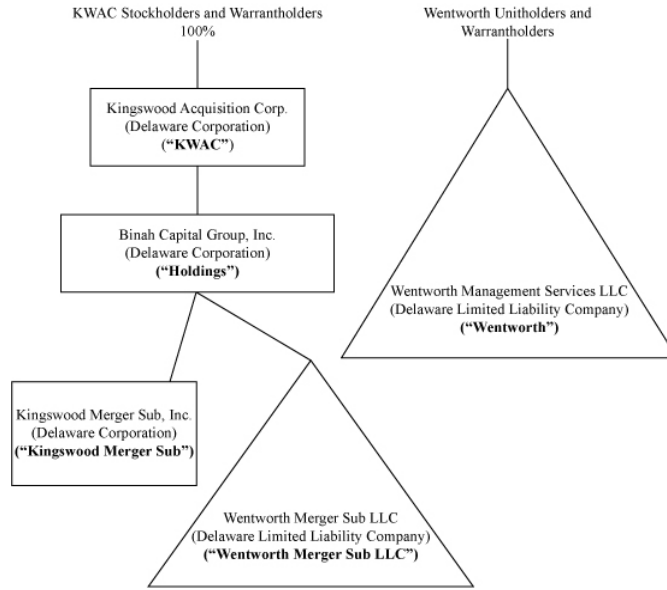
KWAC Stockholders and Warrantholders
100%

Wentworth Unitholders and Warrantholders

Kingswood Acquisition Corp.
(Delaware Corporation)
**("KWAC")**

Binah Capital Group, Inc.
(Delaware Corporation)
**("Holdings")**

Wentworth Management Services LLC
(Delaware Limited Liability Company)
**("Wentworth")**

Kingswood Merger Sub, Inc.
(Delaware Corporation)
**("Kingswood Merger Sub")**

Wentworth Merger Sub LLC
(Delaware Limited Liability Company)
**("Wentworth Merger Sub LLC")**